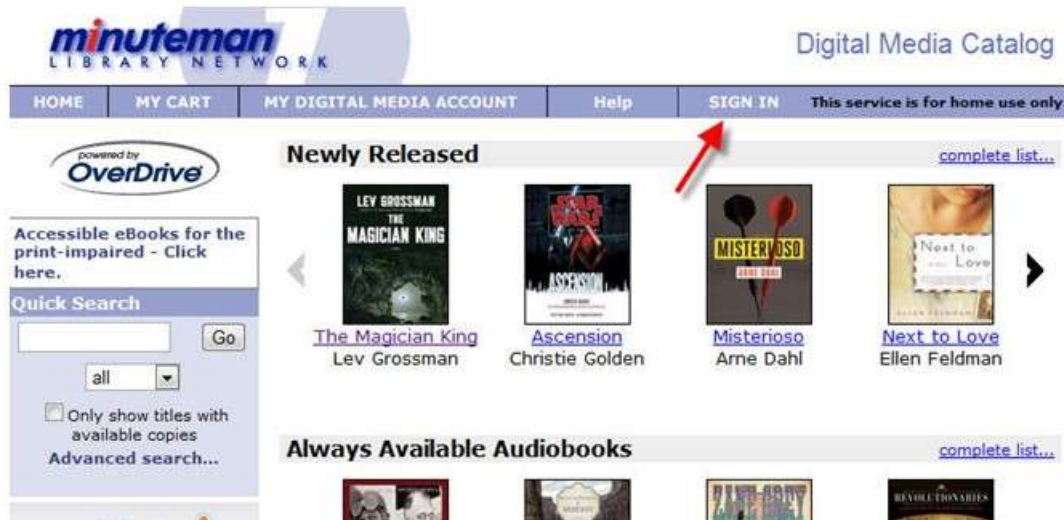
minuteman
LIBRARY NETWORK

Digital Media Catalog

HOME | MY CART | MY DIGITAL MEDIA ACCOUNT | Help | SIGN IN | This service is for home use only

powered by OverDrive

Accessible eBooks for the print-impaired - Click here.

Quick Search

Go

all

Only show titles with available copies

Advanced search...

Newly Released

complete list...

LEV GROSSMAN THE MAGICIAN KING

STAR WARS ASCENSION

MISTERIOSO ARNE DAHL

Next to Love

The Magician King
Lev Grossman

Ascension
Christie Golden

Misterioso
Arne Dahl

Next to Love
Ellen Feldman

Always Available Audiobooks

complete list...

ZANE GREY

REVOLUTIONARIES